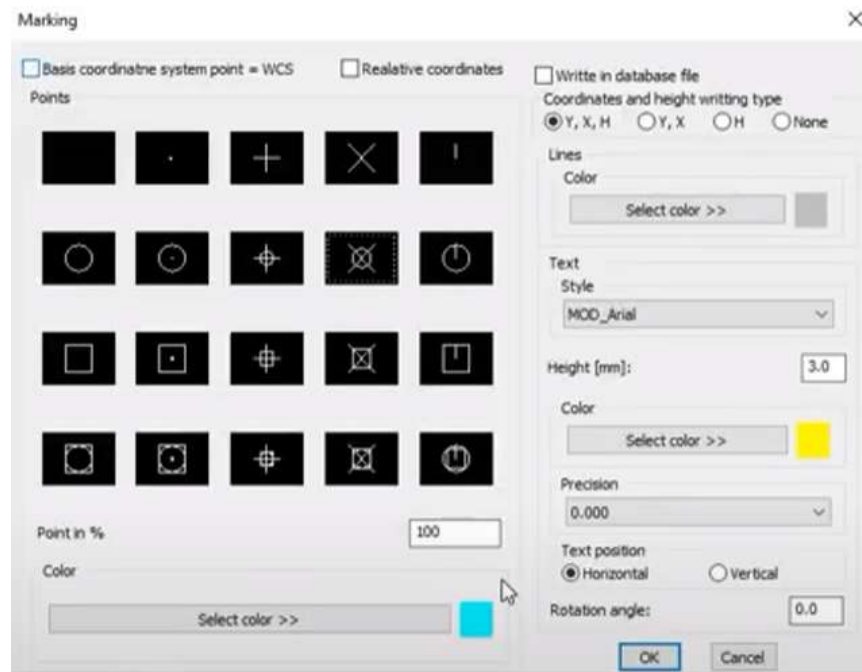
Marking

×

Basis coordinatne system point = WCS

Realative coordinates

Points

Point in %

100

Color

Select color >>

Writte in database file

Coordinates and height writting type

Y, X, H

Y, X

H

None

Lines

Color

Select color >>

Text

Style

MOD_Arial

Height [mm]:

3.0

Color

Select color >>

Precision

0.000

Text position

Horizontal

Vertical

Rotation angle:

0.0

OK

Cancel